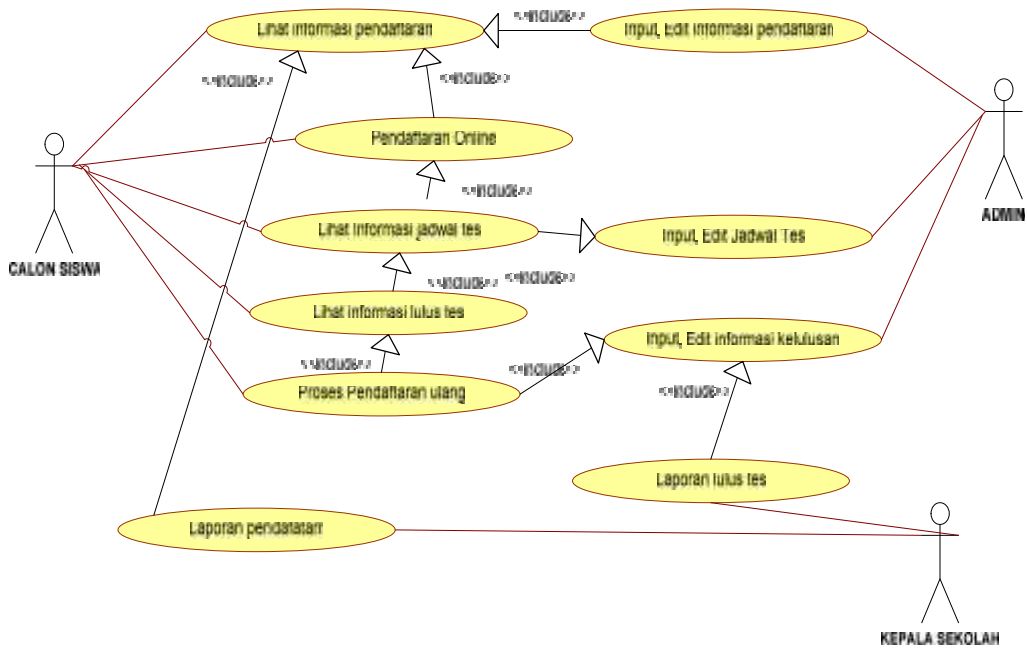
Lihat informasi pendaftaran

<<include>>

Input, Edit informasi pendaftaran

<<include>>

<<include>>

Pendaftaran Online

CALON SISWA

ADMIN

<<include>>

Lihat informasi jadwal tes

Input, Edit Jadwal Tes

<<include>>

<<include>>

Lihat informasi lulus tes

Input, Edit informasi kelulusan

<<include>>

<<include>>

Proses Pendaftaran ulang

<<include>>

Laporan lulus tes

Laporan pendaftaran

KEPALA SEKOLAH